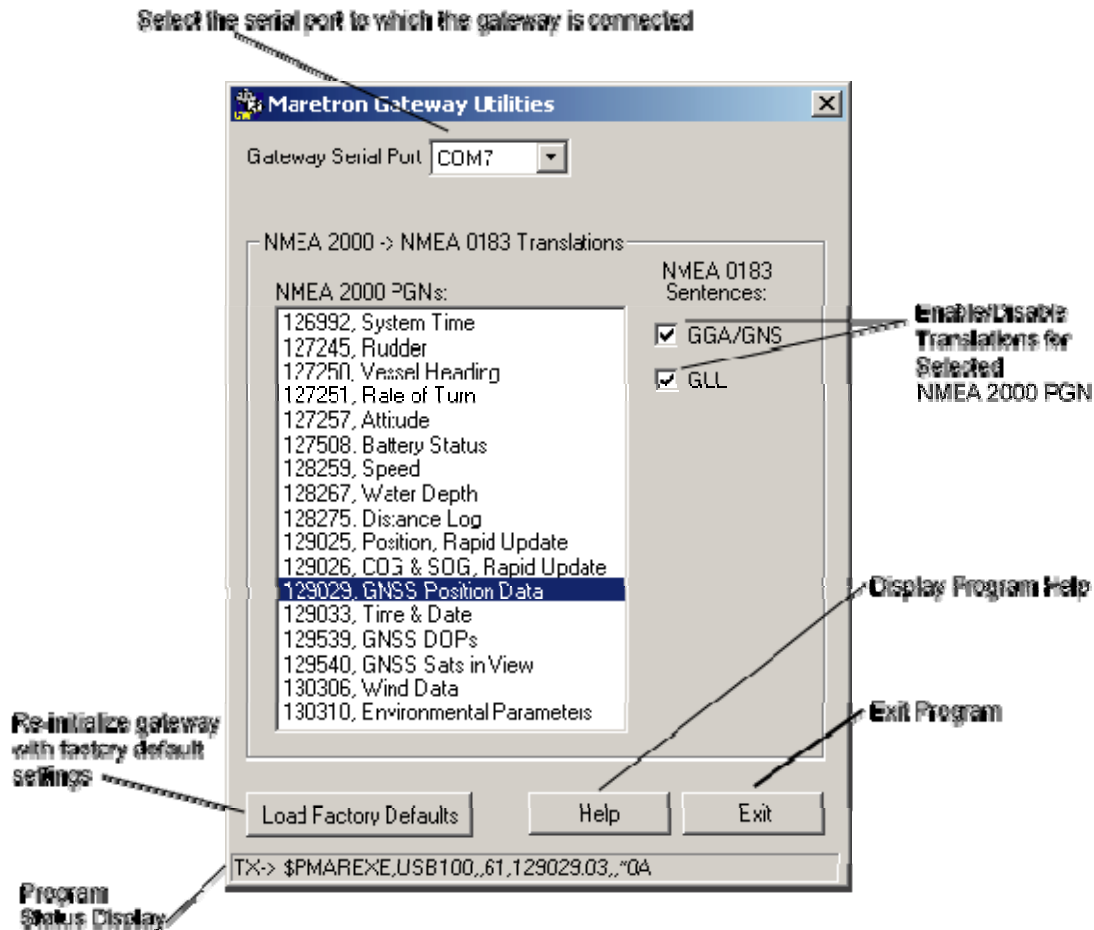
Select the serial port to which the gateway is connected

Maretron Gateway Utilities

Gateway Serial Port COM7

NMEA 2000 -> NMEA 0183 Translations

NMEA 2000 PGNs:

126992, System Time
127245, Rudder
127250, Vessel Heading
127251, Rate of Turn
127257, Attitude
127508, Battery Status
128259, Speed
128267, Water Depth
128275, Distance Log
129025, Position, Rapid Update
129026, COG & SOG, Rapid Update
129029, GNSS Position Data
129033, Time & Date
129539, GNSS DOPs
129540, GNSS Sats in View
130306, Wind Data
130310, Environmental Parameters

NMEA 0183 Sentences:

GGA/GNS

GLL

Enable/Disable Translations for Selected NMEA 2000 PGN

Display Program Help

Exit Program

Re-initialize gateway with factory default settings

Load Factory Defaults

Help

Exit

TX-> $PMAREXE,USB100,,61,129029.03,,*0A

Program Status Display